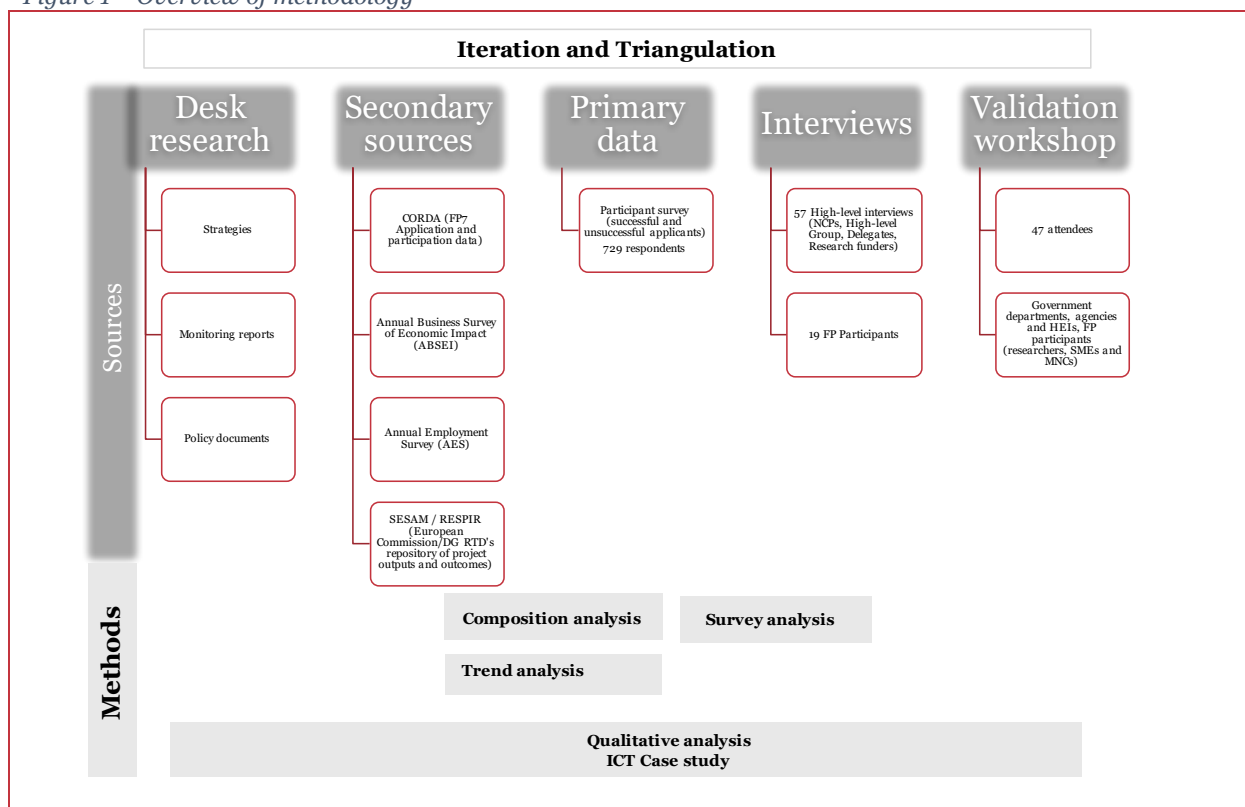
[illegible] – Overview of methodology

Iteration and Triangulation

Sources

Desk research

Strategies

Monitoring reports

Policy documents

Secondary sources

CORDA (FP7 Application and participation data)

Annual Business Survey of Economic Impact (ABSEI)

Annual Employment Survey (AES)

SESAM / RESPIR (European Commission/DG RTD's repository of project outputs and outcomes)

Primary data

Participant survey (successful and unsuccessful applicants) 729 respondents

Interviews

57 High-level interviews (NCPs, High-level Group, Delegates, Research funders)

19 FP Participants

Validation workshop

47 attendees

Government departments, agencies and HEIs, FP participants (researchers, SMEs and MNCs)

Methods

Composition analysis

Survey analysis

Trend analysis

Qualitative analysis
ICT Case study